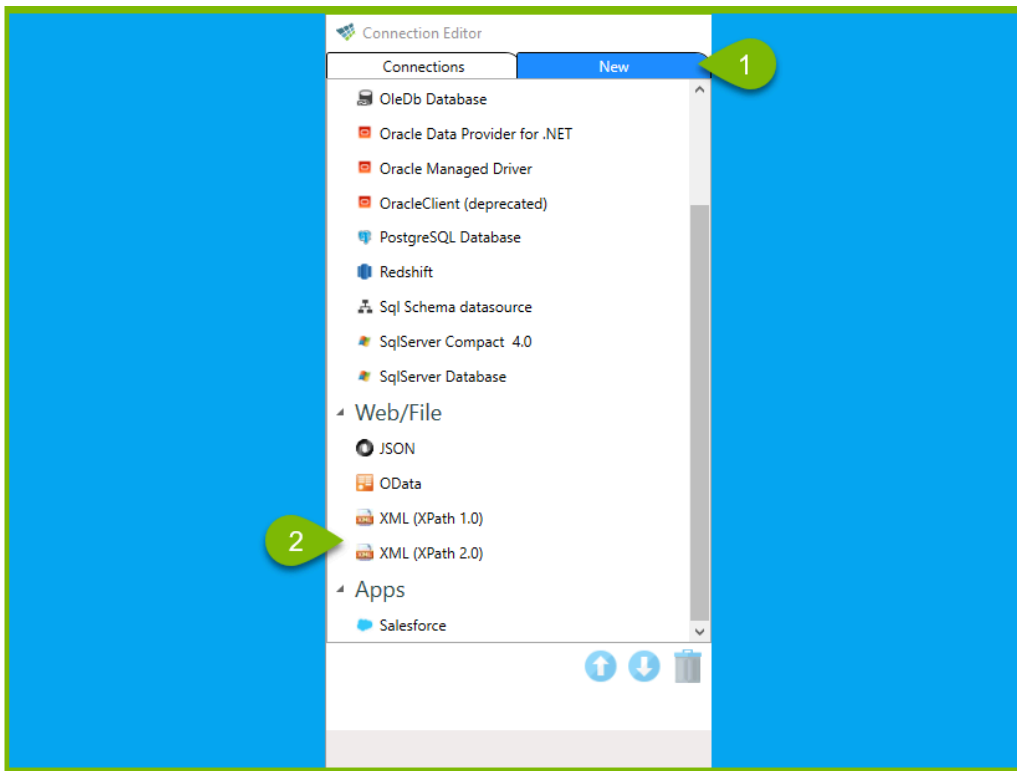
Connection Editor

Connections | New

1

OleDb Database

Oracle Data Provider for .NET

Oracle Managed Driver

OracleClient (deprecated)

PostgreSQL Database

Redshift

Sql Schema datasource

SqlServer Compact 4.0

SqlServer Database

Web/File

JSON

OData

XML (XPath 1.0)

2

XML (XPath 2.0)

Apps

Salesforce